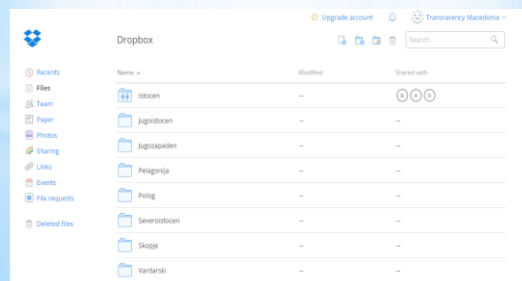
Upgrade account
Transrarency Macedonia

Dropbox

Search

Recents
Files
Team
Paper
Photos
Sharing
Links
Events
File requests

Deleted files

| Name ▲ | Modified | Shared with |
|---|---|---|
| Istocen | -- | |
| Jugoistocen | -- | -- |
| Jugozapaden | -- | -- |
| Pelagonija | -- | -- |
| Polog | -- | -- |
| Severoistocen | -- | -- |
| Skopje | -- | -- |
| Vardarski | -- | -- |